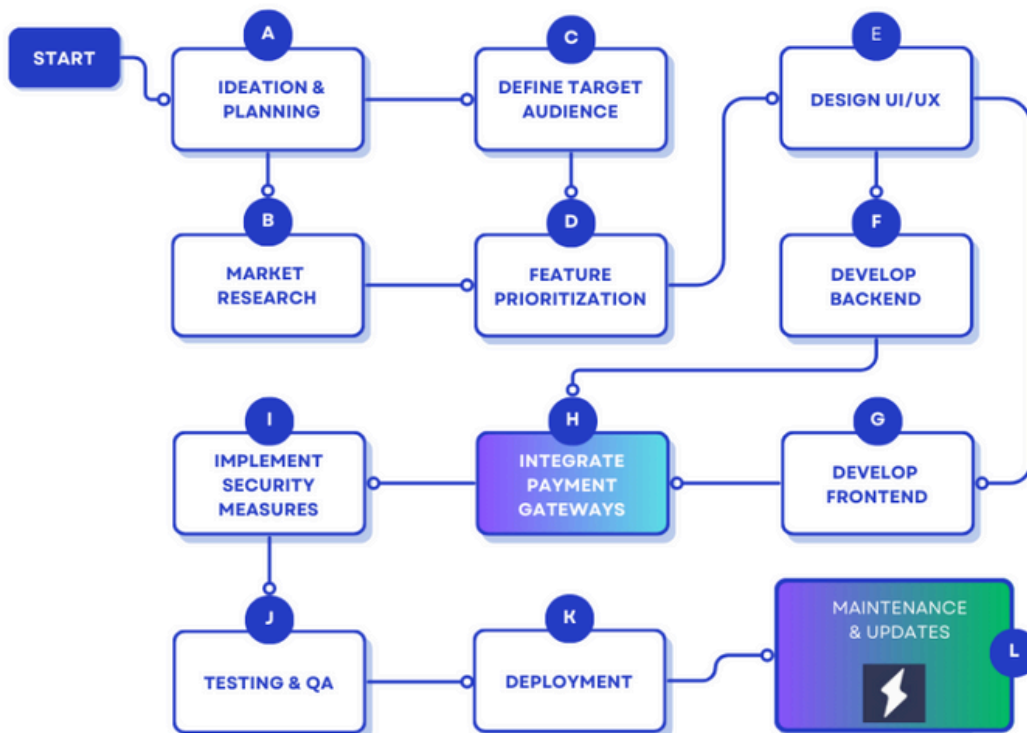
START

A
IDEATION & PLANNING

C
DEFINE TARGET AUDIENCE

E
DESIGN UI/UX

B
MARKET RESEARCH

D
FEATURE PRIORITIZATION

F
DEVELOP BACKEND

I
IMPLEMENT SECURITY MEASURES

H
INTEGRATE PAYMENT GATEWAYS

G
DEVELOP FRONTEND

J
TESTING & QA

K
DEPLOYMENT

MAINTENANCE & UPDATES

L